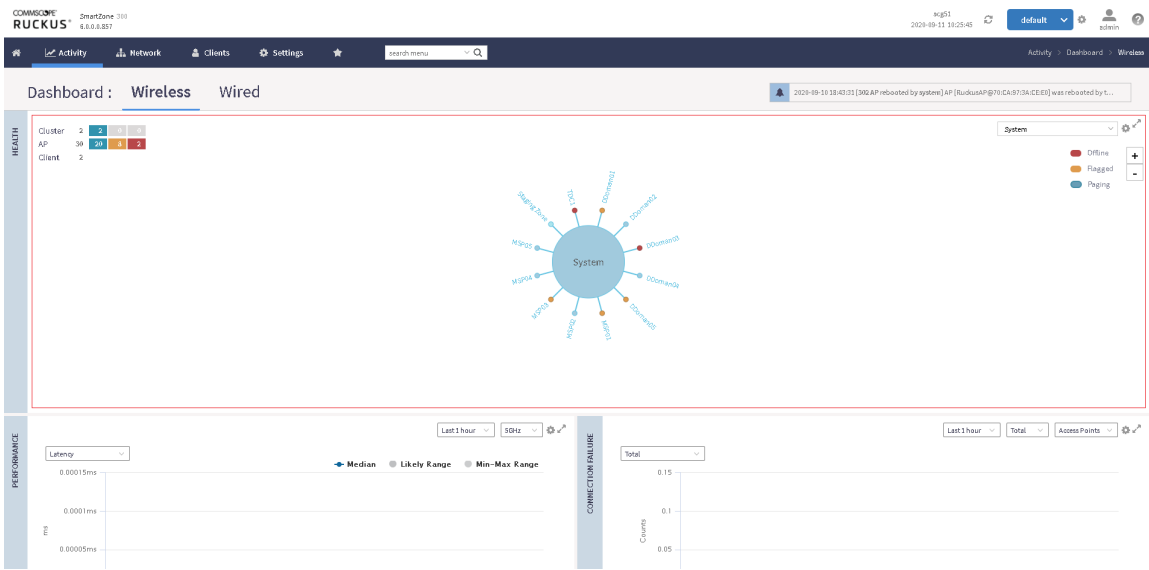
COMMSCOPE RUCKUS SmartZone 300 6.0.0.0.857

acg51 2020-09-11 16:25:45 default admin

Activity Network Clients Settings search menu

Activity > Dashboard > Wireless

Dashboard : Wireless Wired

2020-09-10 18:43:31 [302 AP rebooted by system] AP [RuckusAP@70:CA:97:3A:CE:E0] was rebooted by t...

HEALTH

Cluster 2 2 0 0
AP 30 20 8 2
Client 2

System

Offline
Flagged
Paging

Staging Zone
TDC1
DDomain01
DDomain02
DDomain03
DDomain04
DDomain05
MSP01
MSP02
MSP03
MSP04
MSP05

System

PERFORMANCE

Last 1 hour 5GHz

Latency

Median Likely Range Min-Max Range

0.00015ms
0.0001ms
0.00005ms
ms

CONNECTION FAILURE

Last 1 hour Total Access Points

Total

0.15
0.1
0.05
Counts